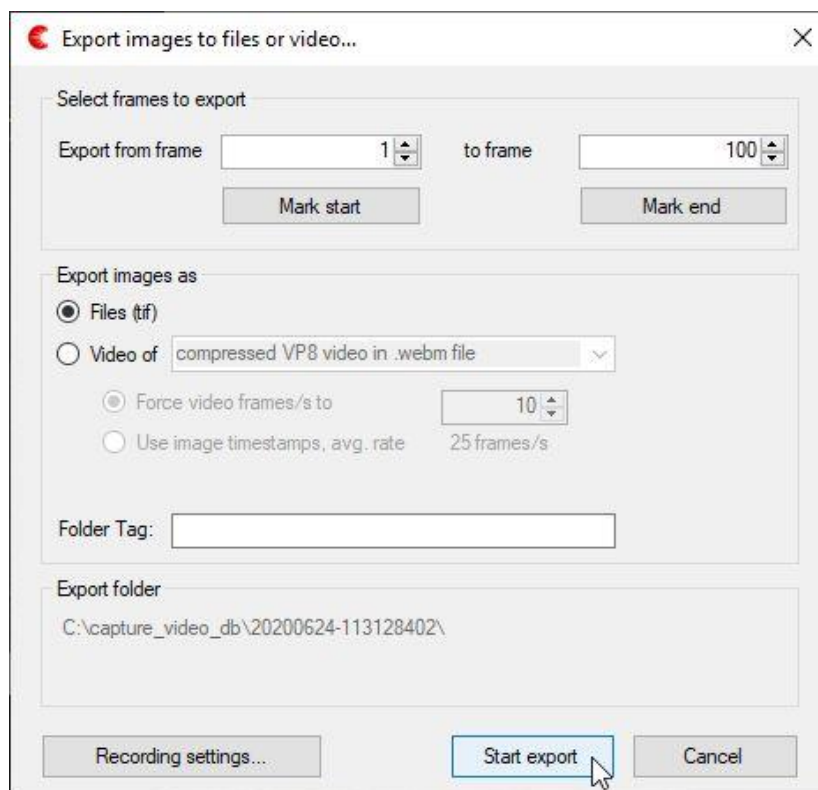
Export images to files or video...

×

Select frames to export

Export from frame 1 to frame 100

Mark start

Mark end

Export images as

Files (tif)

Video of compressed VP8 video in .webm file

Force video frames/s to 10

Use image timestamps, avg. rate 25 frames/s

Folder Tag:

Export folder

C:\capture_video_db\20200624-113128402\

Recording settings...

Start export

Cancel